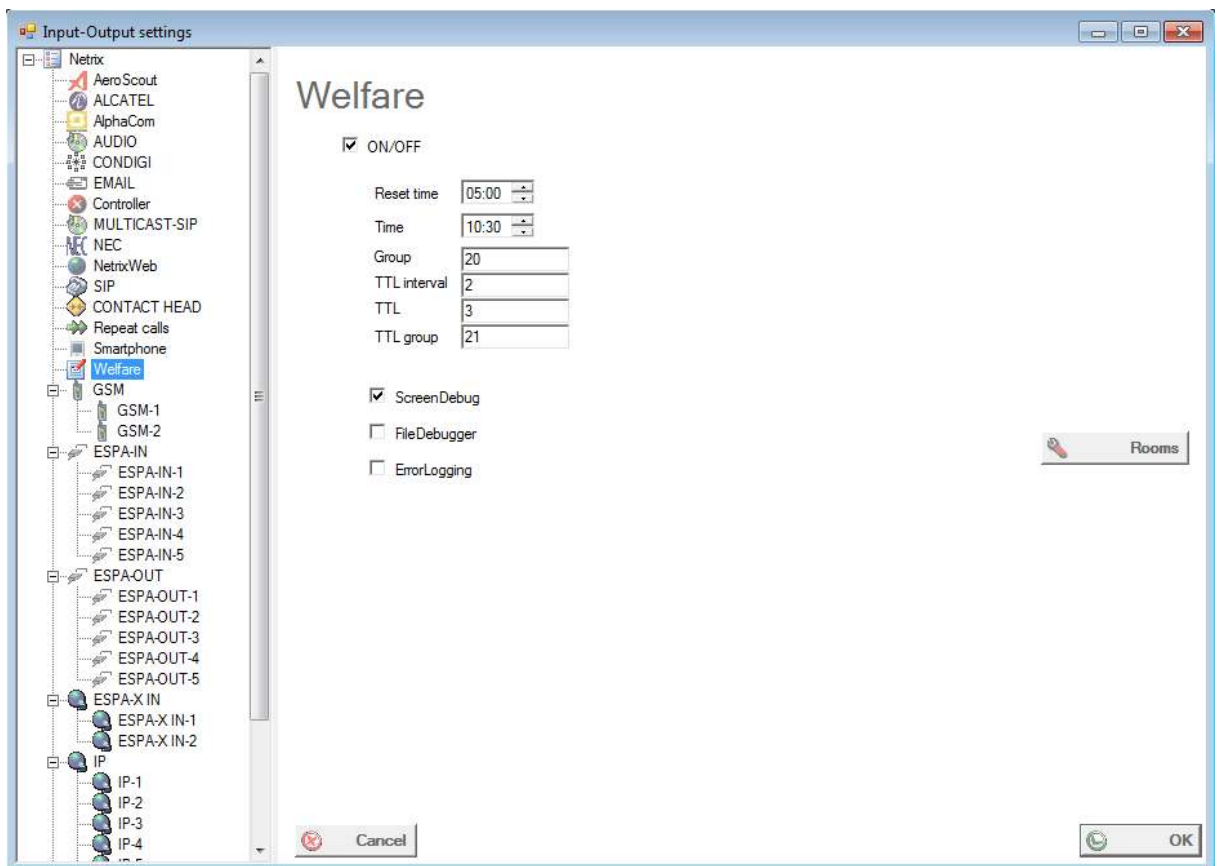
Input-Output settings

Netrix
AeroScout
ALCATEL
AlphaCom
AUDIO
CONDIGI
EMAIL
Controller
MULTICAST-SIP
NEC
NetrixWeb
SIP
CONTACT HEAD
Repeat calls
Smartphone
Welfare
GSM
GSM-1
GSM-2
ESPA-IN
ESPA-IN-1
ESPA-IN-2
ESPA-IN-3
ESPA-IN-4
ESPA-IN-5
ESPA-OUT
ESPA-OUT-1
ESPA-OUT-2
ESPA-OUT-3
ESPA-OUT-4
ESPA-OUT-5
ESPA-X IN
ESPA-X IN-1
ESPA-X IN-2
IP
IP-1
IP-2
IP-3
IP-4
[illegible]

Welfare

ON/OFF

Reset time 05:00
Time 10:30
Group 20
TTL interval 2
TTL 3
TTL group 21

ScreenDebug
FileDebugger
ErrorLogging

Rooms

Cancel
OK